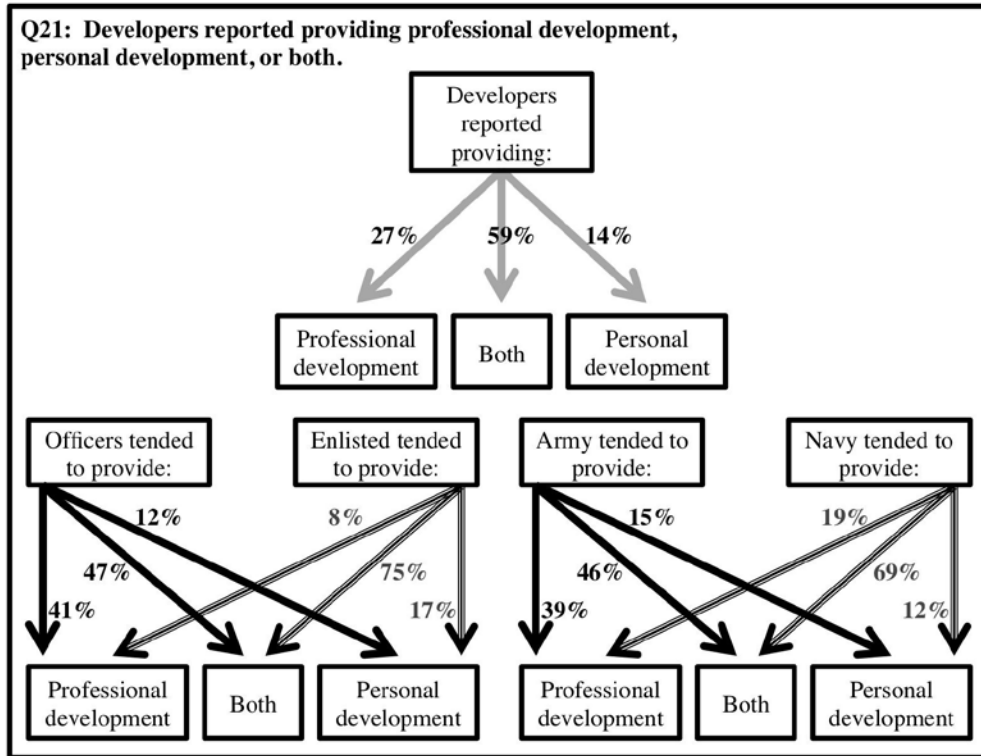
Q21: Developers reported providing professional development, personal development, or both.

Developers reported providing:

27%
59%
14%

Professional development
Both
Personal development

Officers tended to provide:
Enlisted tended to provide:
Army tended to provide:
Navy tended to provide:

12%
47%
41%
8%
75%
17%
15%
46%
39%
19%
69%
12%

Professional development
Both
Personal development
Professional development
Both
Personal development